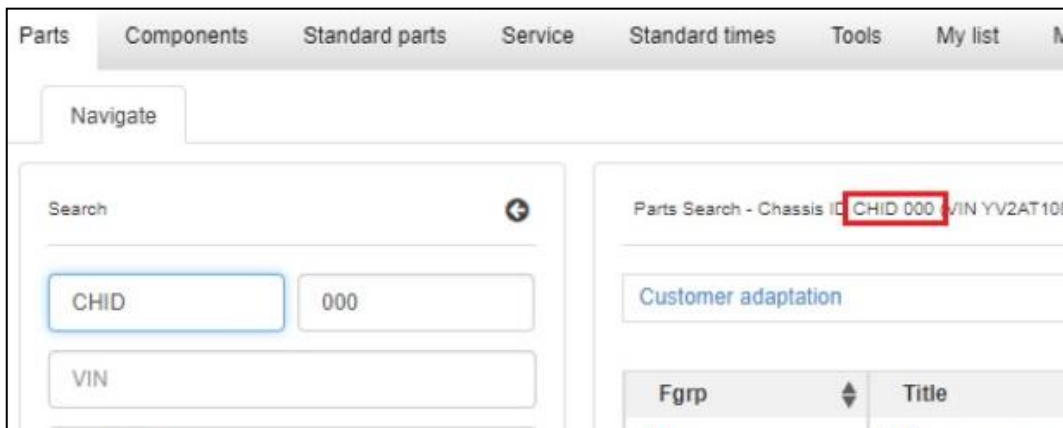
Parts Components Standard parts Service Standard times Tools My list M

Navigate

Search

CHID 000

VIN

Parts Search - Chassis ID CHID 000 VIN YV2AT10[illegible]

Customer adaptation

| Fgrp | Title |
|---|---|